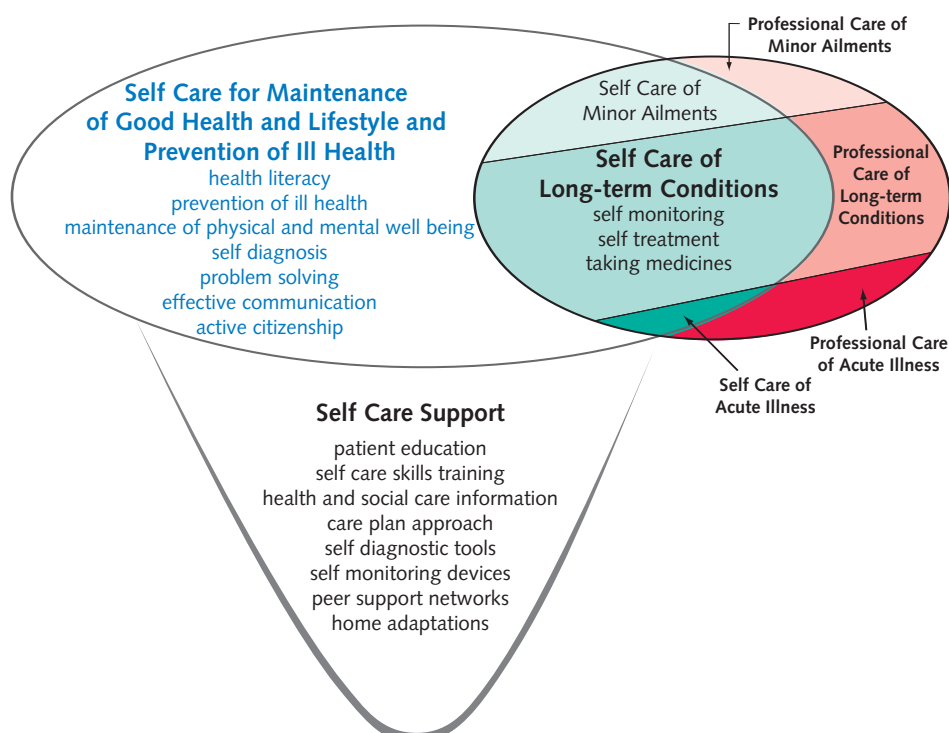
Professional Care of Minor Ailments

Self Care for Maintenance of Good Health and Lifestyle and Prevention of Ill Health
health literacy
prevention of ill health
maintenance of physical and mental well being
self diagnosis
problem solving
effective communication
active citizenship

Self Care of Minor Ailments

Self Care of Long-term Conditions
self monitoring
self treatment
taking medicines

Professional Care of Long-term Conditions

Professional Care of Acute Illness

Self Care of Acute Illness

Self Care Support
patient education
self care skills training
health and social care information
care plan approach
self diagnostic tools
self monitoring devices
peer support networks
home adaptations